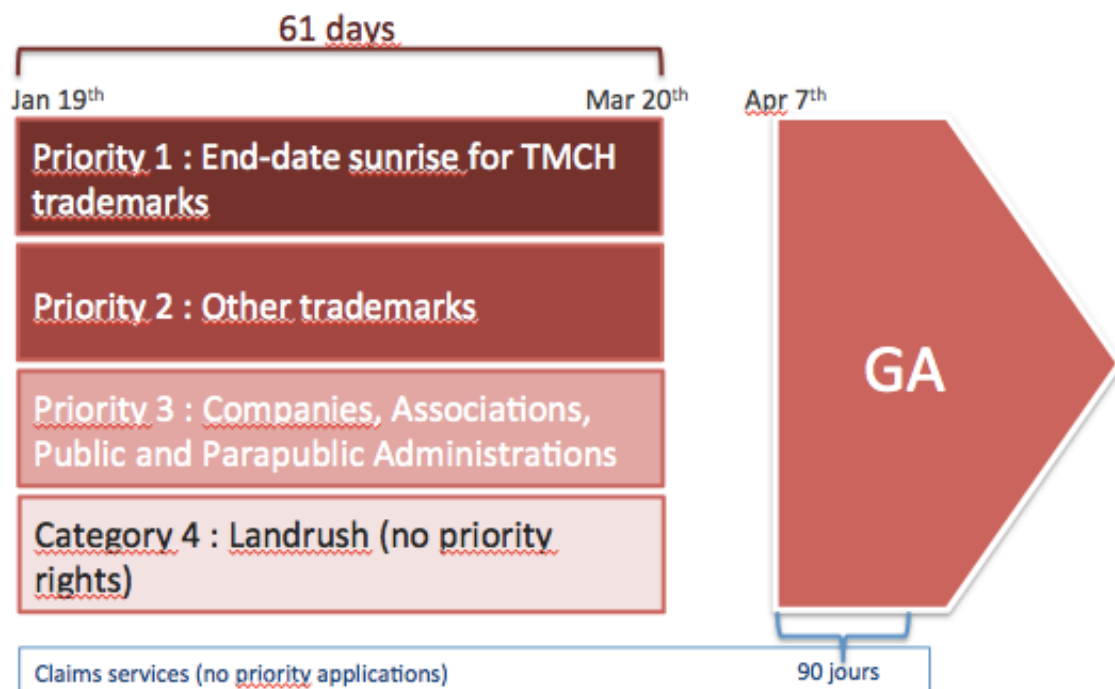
61 days

Jan 19$^{th}$

Mar 20$^{th}$

Apr 7$^{th}$

Priority 1 : End-date sunrise for TMCH trademarks

Priority 2 : Other trademarks

Priority 3 : Companies, Associations, Public and Parapublic Administrations

Category 4 : Landrush (no priority rights)

GA

90 jours

Claims services (no priority applications)